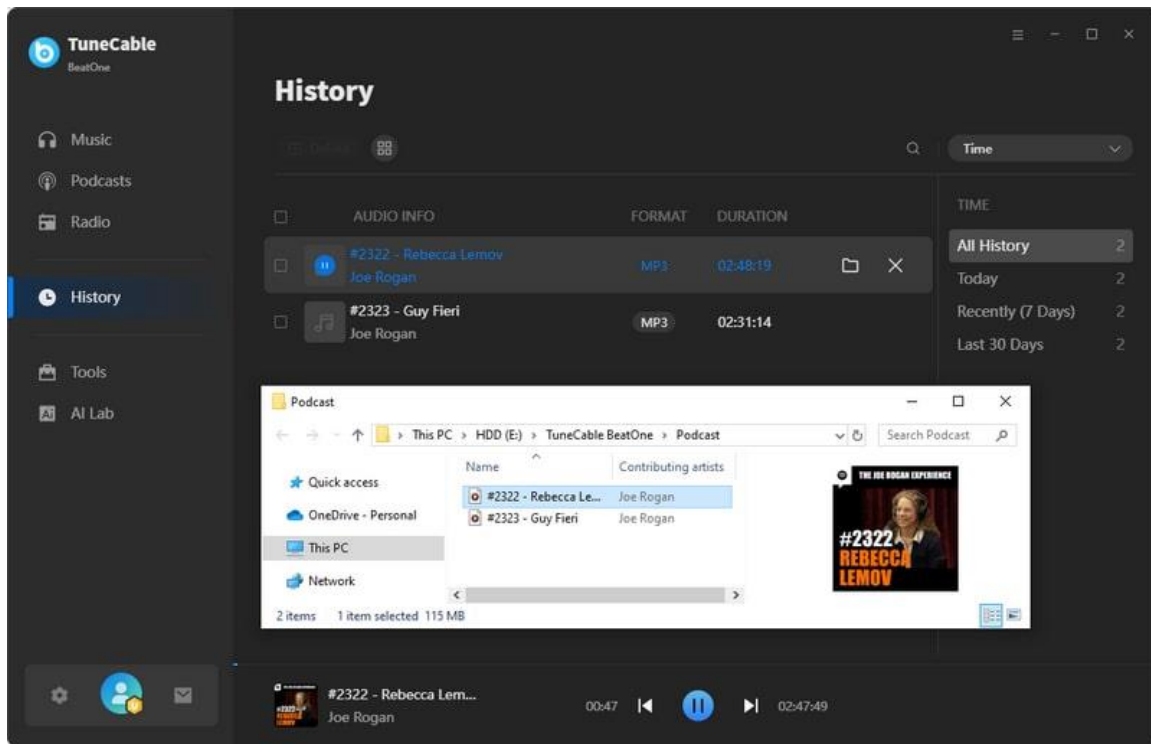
TuneCable
BeatOne

Music
Podcasts
Radio
History
Tools
AI Lab

History

Delete

Time

AUDIO INFO FORMAT DURATION

#2322 - Rebecca Lemov
Joe Rogan
MP3 02:48:19

#2323 - Guy Fieri
Joe Rogan
MP3 02:31:14

TIME
All History 2
Today 2
Recently (7 Days) 2
Last 30 Days 2

Podcast

This PC › HDD (E:) › TuneCable BeatOne › Podcast
Search Podcast

Quick access
OneDrive - Personal
This PC
Network

| Name | Contributing artists |
|---|---|
| #2322 - Rebecca Le... | Joe Rogan |
| #2323 - Guy Fieri | Joe Rogan |

THE JOE ROGAN EXPERIENCE
#2322
REBECCA
LEMOV

2 items 1 item selected 115 MB

#2322 - Rebecca Lem...
Joe Rogan
00:47 02:47:49